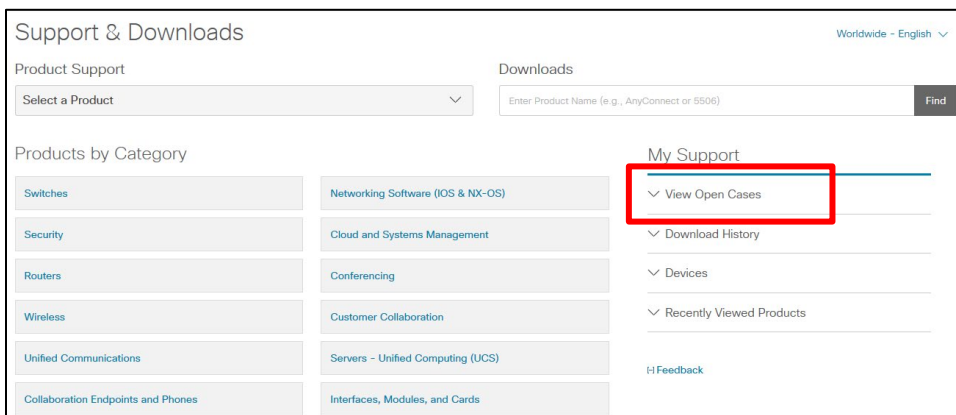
Support & Downloads

Worldwide - English

Product Support

Select a Product

Downloads

Enter Product Name (e.g., AnyConnect or 5506)

Find

Products by Category

Switches

Networking Software (IOS & NX-OS)

Security

Cloud and Systems Management

Routers

Conferencing

Wireless

Customer Collaboration

Unified Communications

Servers - Unified Computing (UCS)

Collaboration Endpoints and Phones

Interfaces, Modules, and Cards

My Support

View Open Cases

Download History

Devices

Recently Viewed Products

[-] Feedback